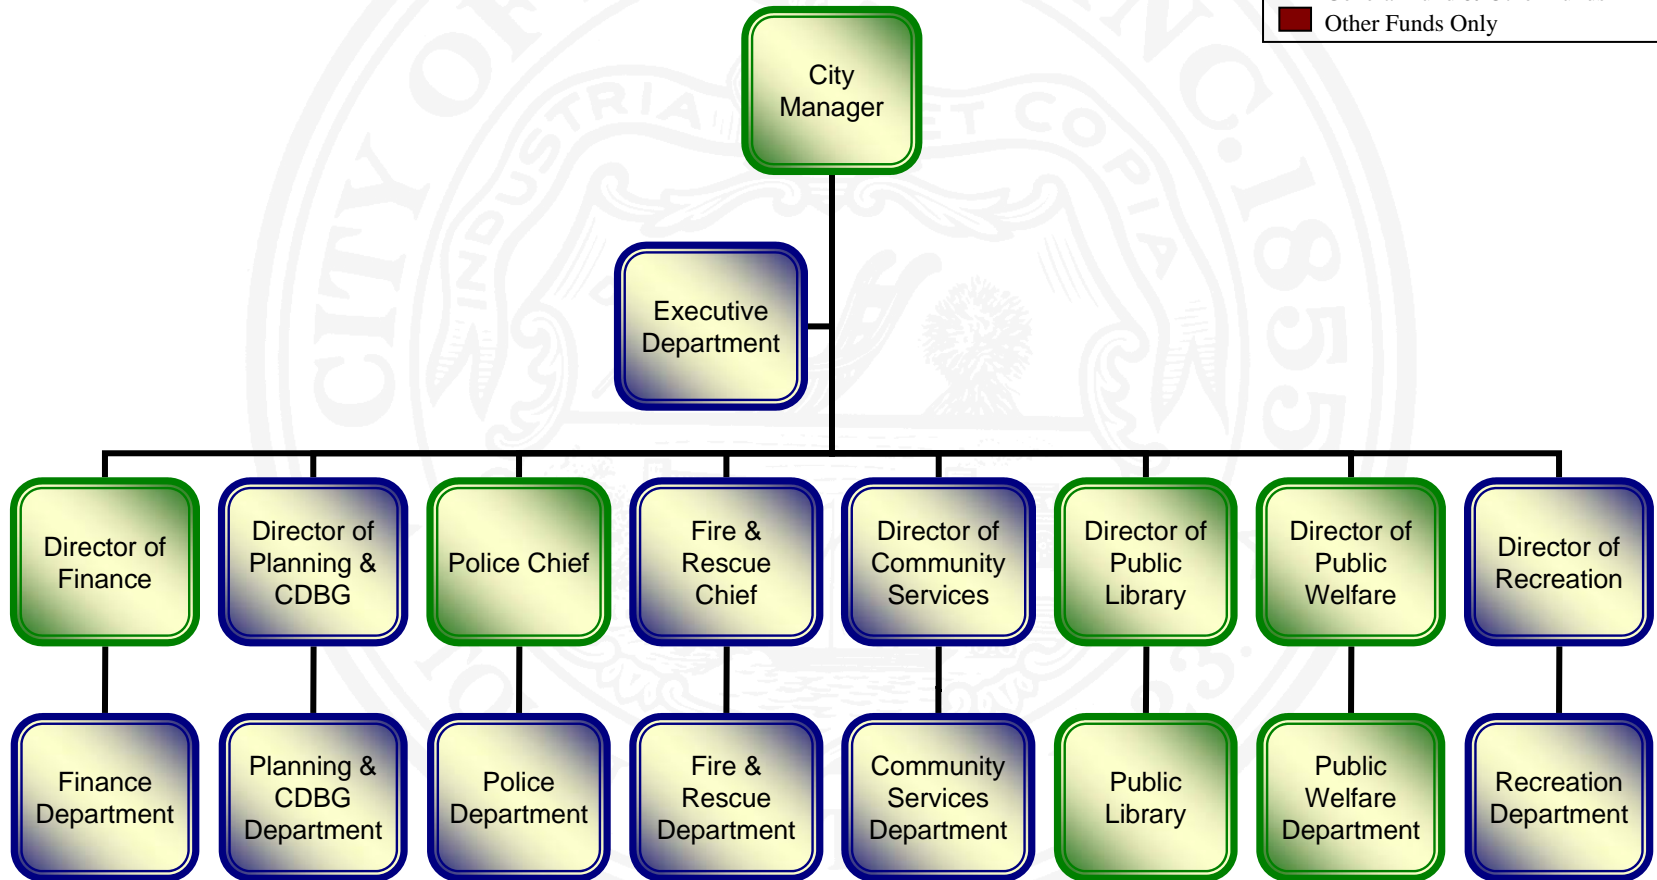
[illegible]
Other Funds Only

City Manager

Executive Department

Director of Finance

Director of Planning & CDBG

Police Chief

Fire & Rescue Chief

Director of Community Services

Director of Public Library

Director of Public Welfare

Director of Recreation

Finance Department

Planning & CDBG Department

Police Department

Fire & Rescue Department

Community Services Department

Public Library

Public Welfare Department

Recreation Department